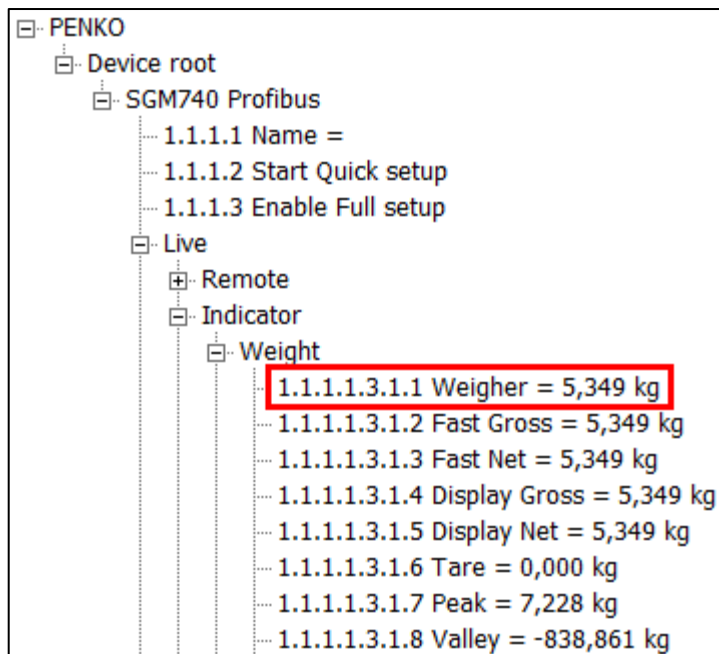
PENKO
Device root
SGM740 Profibus
1.1.1.1 Name =
1.1.1.2 Start Quick setup
1.1.1.3 Enable Full setup
Live
Remote
Indicator
Weight
1.1.1.1.3.1.1 Weigher = 5,349 kg
1.1.1.1.3.1.2 Fast Gross = 5,349 kg
1.1.1.1.3.1.3 Fast Net = 5,349 kg
1.1.1.1.3.1.4 Display Gross = 5,349 kg
1.1.1.1.3.1.5 Display Net = 5,349 kg
1.1.1.1.3.1.6 Tare = 0,000 kg
1.1.1.1.3.1.7 Peak = 7,228 kg
1.1.1.1.3.1.8 Valley = -838,861 kg